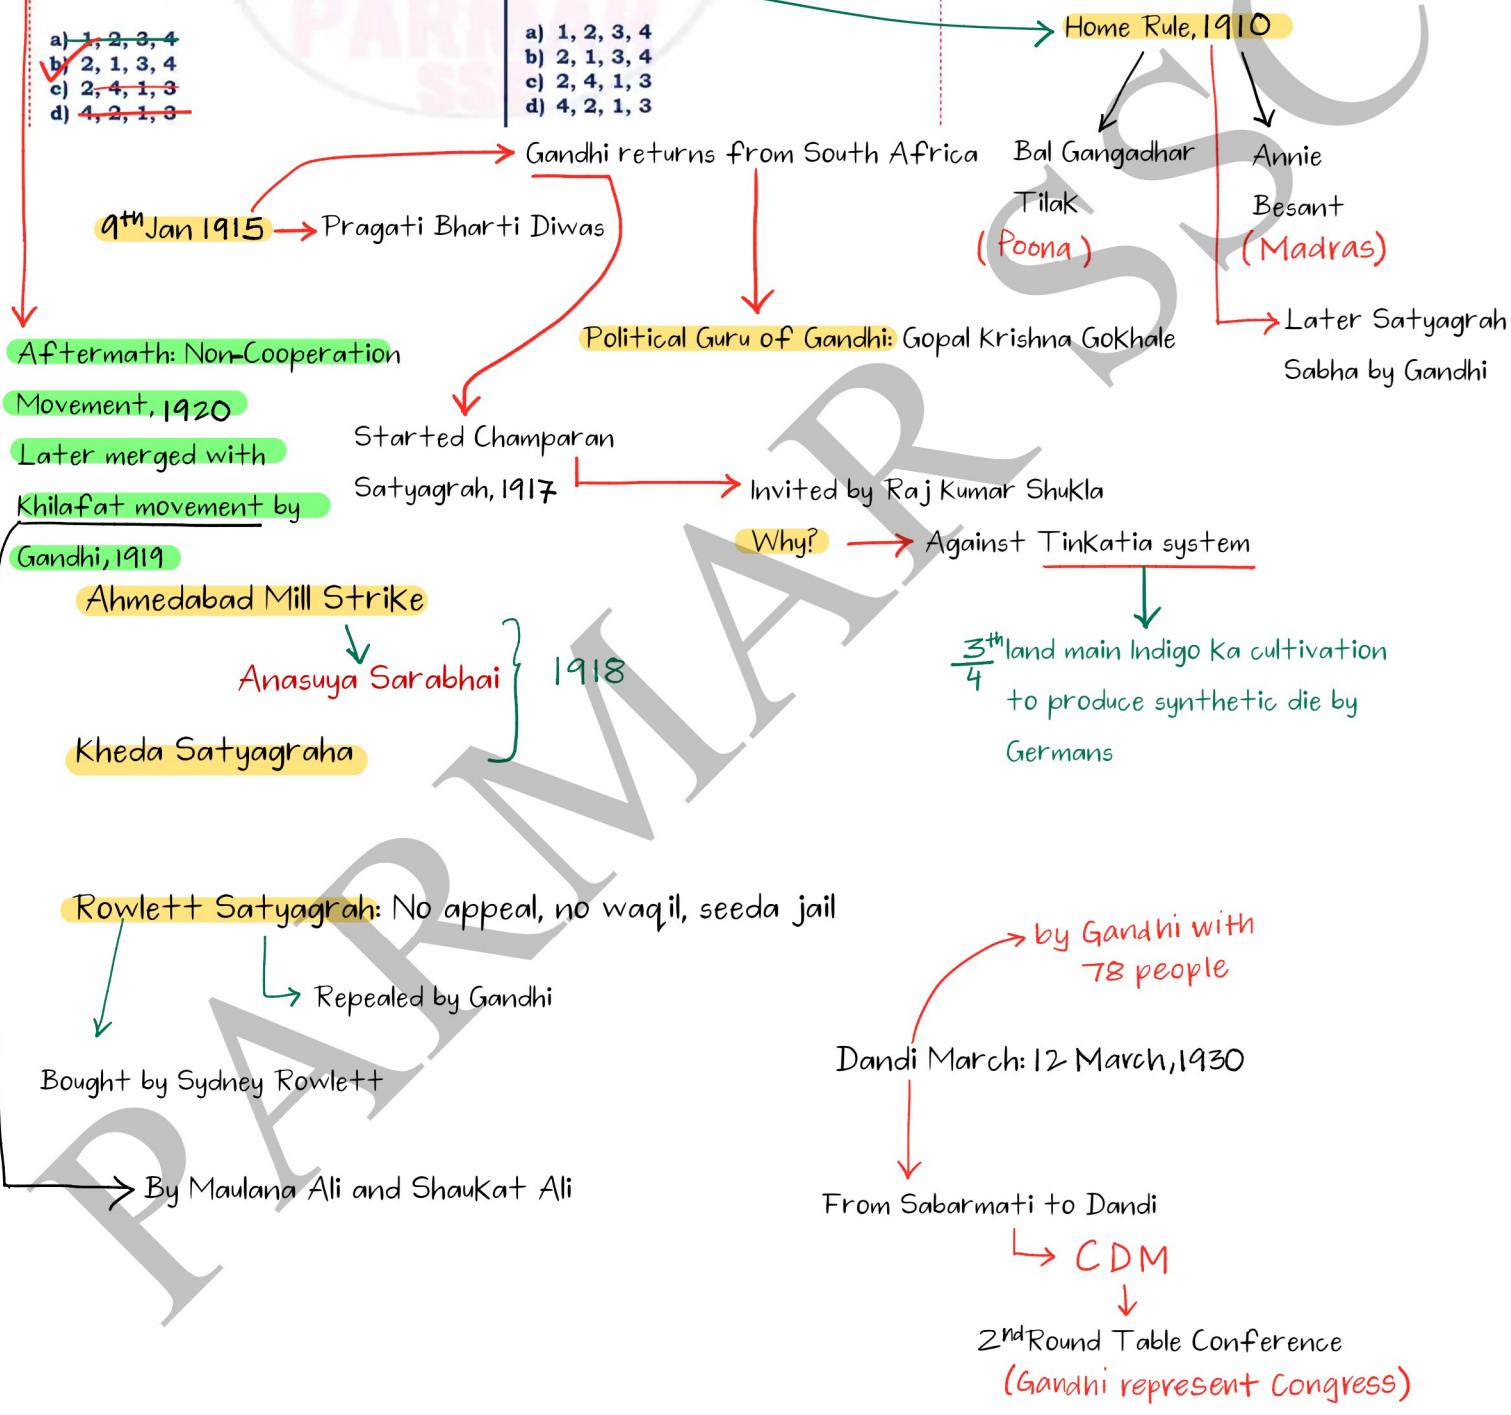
a) 1, 2, 3, 4
b) 2, 1, 3, 4
c) 2, 4, 1, 3
d) 4, 2, 1, 3

a) 1, 2, 3, 4
b) 2, 1, 3, 4
c) 2, 4, 1, 3
d) 4, 2, 1, 3

Home Rule, 1910

Bal Gangadhar Tilak (Poona)

Annie Besant (Madras)

Later Satyagrah Sabha by Gandhi

Gandhi returns from South Africa

$9^{th}$ Jan 1915 → Pragati Bharti Diwas

Political Guru of Gandhi: Gopal Krishna Gokhale

Aftermath: Non-Cooperation Movement, 1920 Later merged with Khilafat movement by Gandhi, 1919

Started Champaran Satyagrah, 1917 → Invited by Raj Kumar Shukla

Why? → Against Tinkatia system

$\frac{3}{4}$th land main Indigo ka cultivation to produce synthetic die by Germans

Ahmedabad Mill Strike

Anasuya Sarabhai

1918

Kheda Satyagraha

Rowlett Satyagrah: No appeal, no waqil, seeda jail

Repealed by Gandhi

Bought by Sydney Rowlett

By Maulana Ali and Shaukat Ali

by Gandhi with 78 people

Dandi March: 12 March, 1930

From Sabarmati to Dandi

CDM

$2^{nd}$ Round Table Conference
(Gandhi represent Congress)

PARMAR SSC